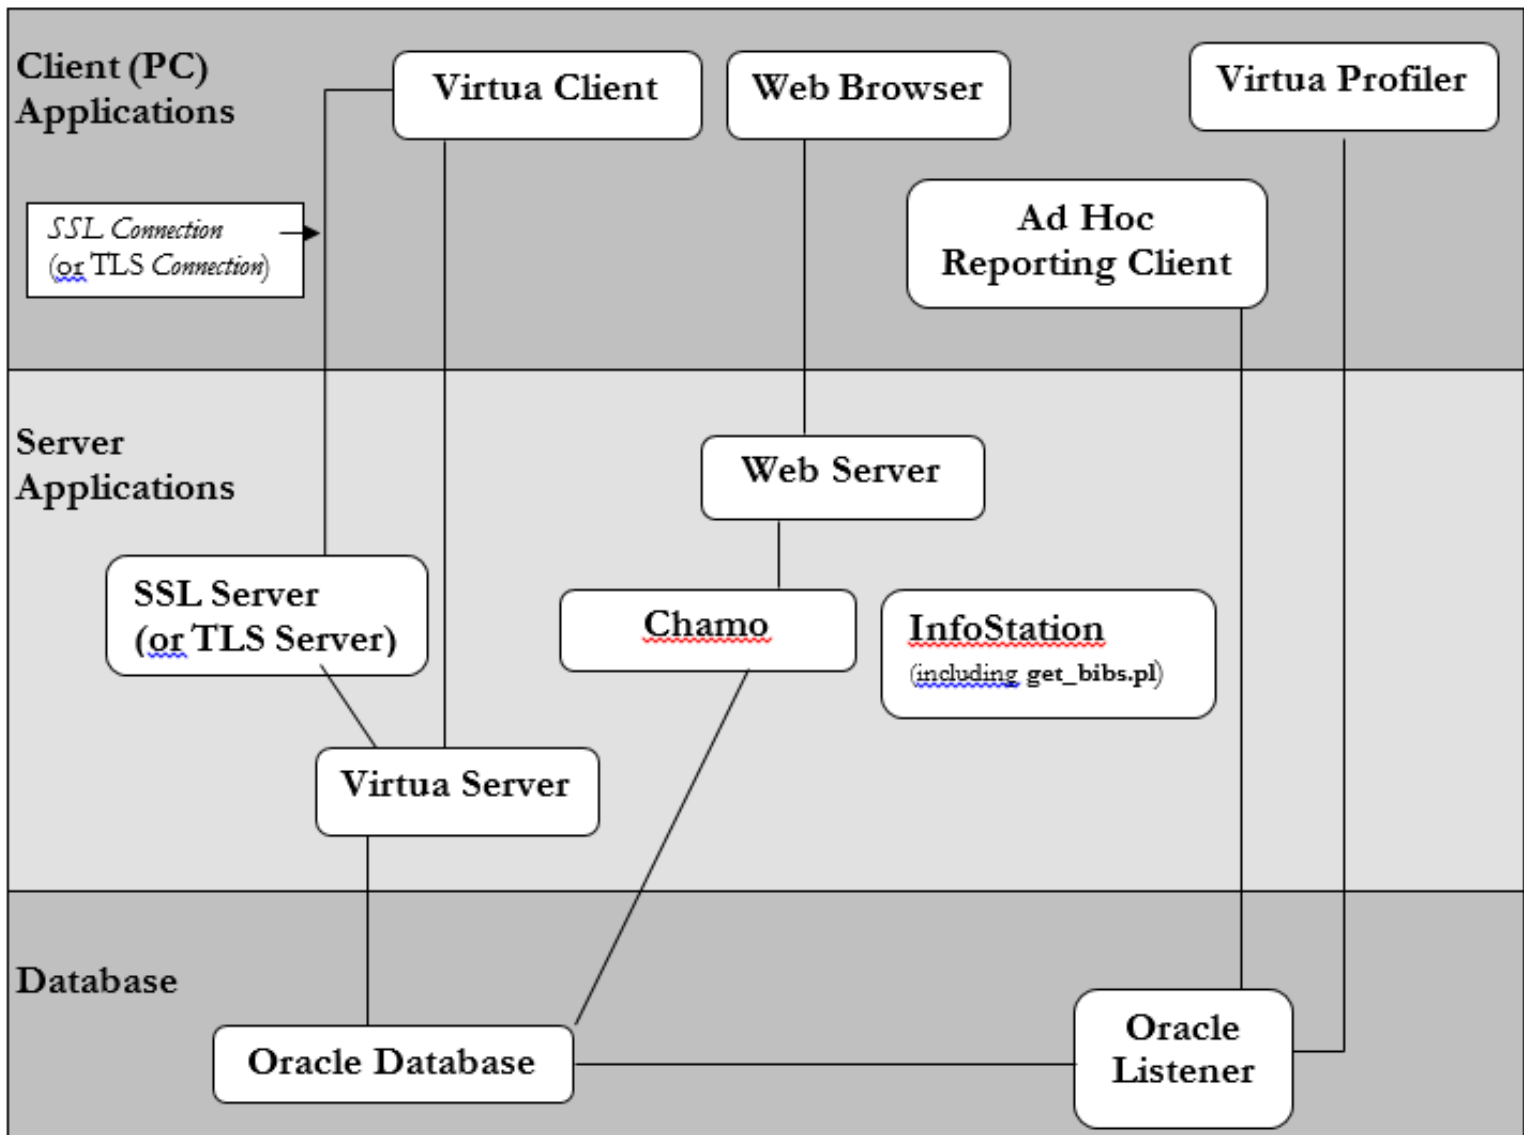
Client (PC) Applications

Virtua Client

Web Browser

Virtua Profiler

SSL Connection (or TLS Connection)

Ad Hoc Reporting Client

Server Applications

Web Server

SSL Server (or TLS Server)

Chamo

InfoStation (including get_bibs.pl)

Virtua Server

Database

Oracle Database

Oracle Listener